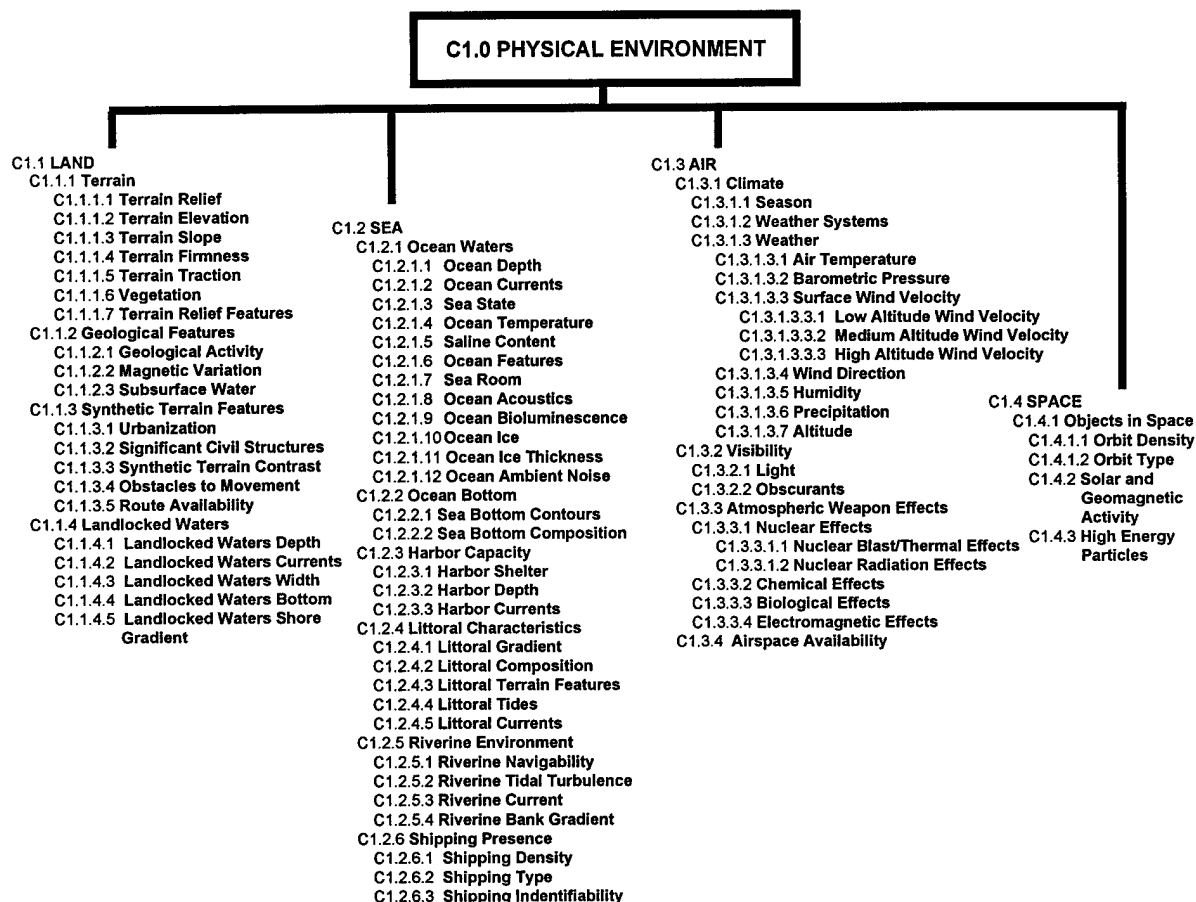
C1.0 PHYSICAL ENVIRONMENT

C1.1 LAND
C1.1.1 Terrain
C1.1.1.1 Terrain Relief
C1.1.1.2 Terrain Elevation
C1.1.1.3 Terrain Slope
C1.1.1.4 Terrain Firmness
C1.1.1.5 Terrain Traction
C1.1.1.6 Vegetation
C1.1.1.7 Terrain Relief Features
C1.1.2 Geological Features
C1.1.2.1 Geological Activity
C1.1.2.2 Magnetic Variation
C1.1.2.3 Subsurface Water
C1.1.3 Synthetic Terrain Features
C1.1.3.1 Urbanization
C1.1.3.2 Significant Civil Structures
C1.1.3.3 Synthetic Terrain Contrast
C1.1.3.4 Obstacles to Movement
C1.1.3.5 Route Availability
C1.1.4 Landlocked Waters
C1.1.4.1 Landlocked Waters Depth
C1.1.4.2 Landlocked Waters Currents
C1.1.4.3 Landlocked Waters Width
C1.1.4.4 Landlocked Waters Bottom
C1.1.4.5 Landlocked Waters Shore Gradient

C1.2 SEA
C1.2.1 Ocean Waters
C1.2.1.1 Ocean Depth
C1.2.1.2 Ocean Currents
C1.2.1.3 Sea State
C1.2.1.4 Ocean Temperature
C1.2.1.5 Saline Content
C1.2.1.6 Ocean Features
C1.2.1.7 Sea Room
C1.2.1.8 Ocean Acoustics
C1.2.1.9 Ocean Bioluminescence
C1.2.1.10 Ocean Ice
C1.2.1.11 Ocean Ice Thickness
C1.2.1.12 Ocean Ambient Noise
C1.2.2 Ocean Bottom
C1.2.2.1 Sea Bottom Contours
C1.2.2.2 Sea Bottom Composition
C1.2.3 Harbor Capacity
C1.2.3.1 Harbor Shelter
C1.2.3.2 Harbor Depth
C1.2.3.3 Harbor Currents
C1.2.4 Littoral Characteristics
C1.2.4.1 Littoral Gradient
C1.2.4.2 Littoral Composition
C1.2.4.3 Littoral Terrain Features
C1.2.4.4 Littoral Tides
C1.2.4.5 Littoral Currents
C1.2.5 Riverine Environment
C1.2.5.1 Riverine Navigability
C1.2.5.2 Riverine Tidal Turbulence
C1.2.5.3 Riverine Current
C1.2.5.4 Riverine Bank Gradient
C1.2.6 Shipping Presence
C1.2.6.1 Shipping Density
C1.2.6.2 Shipping Type
C1.2.6.3 Shipping Indentifiability

C1.3 AIR
C1.3.1 Climate
C1.3.1.1 Season
C1.3.1.2 Weather Systems
C1.3.1.3 Weather
C1.3.1.3.1 Air Temperature
C1.3.1.3.2 Barometric Pressure
C1.3.1.3.3 Surface Wind Velocity
C1.3.1.3.3.1 Low Altitude Wind Velocity
C1.3.1.3.3.2 Medium Altitude Wind Velocity
C1.3.1.3.3.3 High Altitude Wind Velocity
C1.3.1.3.4 Wind Direction
C1.3.1.3.5 Humidity
C1.3.1.3.6 Precipitation
C1.3.1.3.7 Altitude
C1.3.2 Visibility
C1.3.2.1 Light
C1.3.2.2 Obscurants
C1.3.3 Atmospheric Weapon Effects
C1.3.3.1 Nuclear Effects
C1.3.3.1.1 Nuclear Blast/Thermal Effects
C1.3.3.1.2 Nuclear Radiation Effects
C1.3.3.2 Chemical Effects
C1.3.3.3 Biological Effects
C1.3.3.4 Electromagnetic Effects
C1.3.4 Airspace Availability

C1.4 SPACE
C1.4.1 Objects in Space
C1.4.1.1 Orbit Density
C1.4.1.2 Orbit Type
C1.4.2 Solar and Geomagnetic Activity
C1.4.3 High Energy Particles